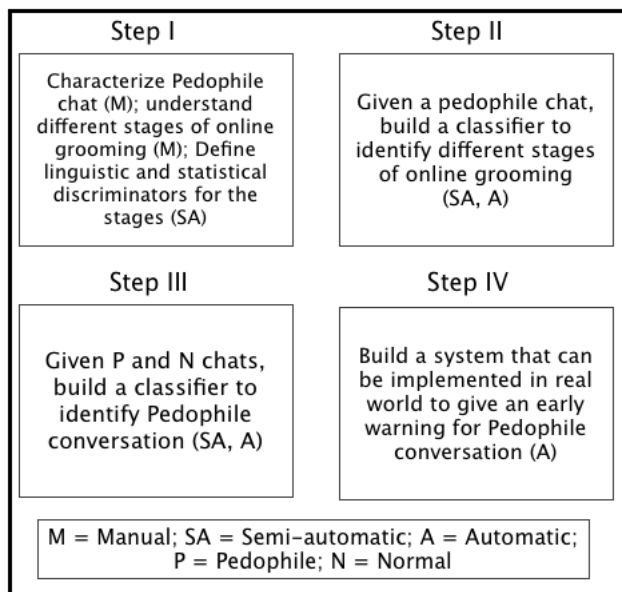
Step I

Characterize Pedophile chat (M); understand different stages of online grooming (M); Define linguistic and statistical discriminators for the stages (SA)

Step II

Given a pedophile chat, build a classifier to identify different stages of online grooming (SA, A)

Step III

Given P and N chats, build a classifier to identify Pedophile conversation (SA, A)

Step IV

Build a system that can be implemented in real world to give an early warning for Pedophile conversation (A)

M = Manual; SA = Semi-automatic; A = Automatic; P = Pedophile; N = Normal